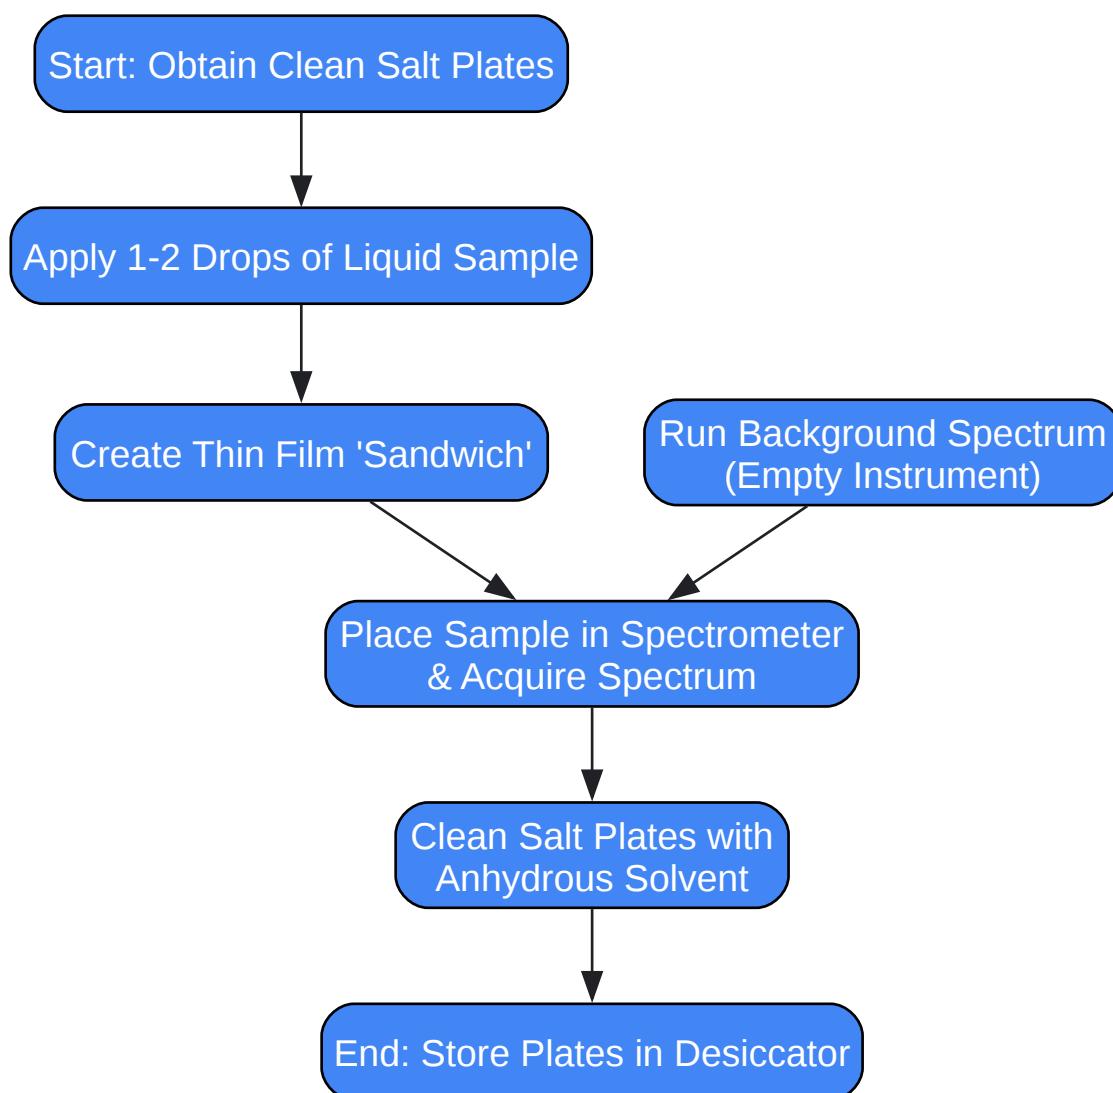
Start: Obtain Clean Salt Plates

Apply 1-2 Drops of Liquid Sample

Create Thin Film 'Sandwich'

Run Background Spectrum (Empty Instrument)

Place Sample in Spectrometer & Acquire Spectrum

Clean Salt Plates with Anhydrous Solvent

End: Store Plates in Desiccator